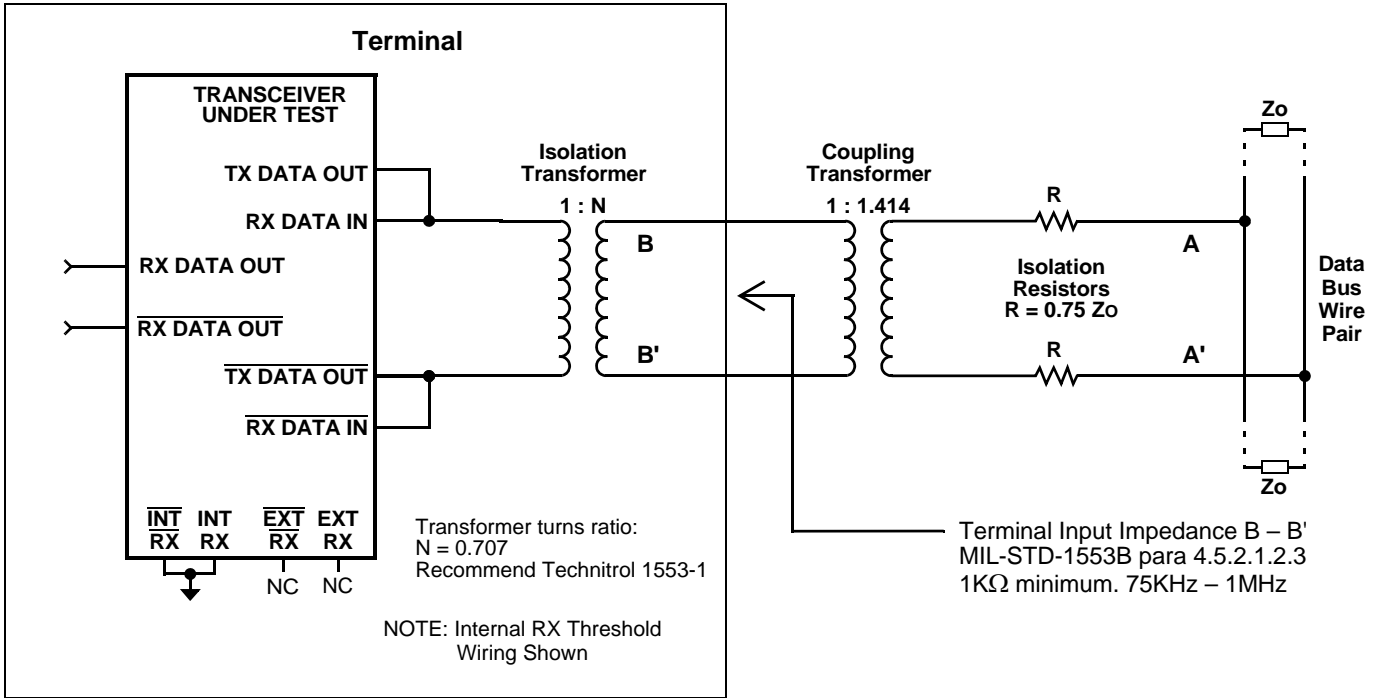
Terminal

TRANSCEIVER UNDER TEST

TX DATA OUT

RX DATA IN

RX DATA OUT

$\overline{\text{RX DATA OUT}}$

$\overline{\text{TX DATA OUT}}$

$\overline{\text{RX DATA IN}}$

$\overline{\text{INT}}$ $\overline{\text{RX}}$ INT RX $\overline{\text{EXT}}$ $\overline{\text{RX}}$ EXT RX

NC NC

Isolation Transformer

1 : N

B

B'

Coupling Transformer

1 : 1.414

R

R

A

A'

Isolation Resistors R = 0.75 Zo

Zo

Zo

Data Bus Wire Pair

Transformer turns ratio:
N = 0.707
Recommend Technitrol 1553-1

NOTE: Internal RX Threshold Wiring Shown

Terminal Input Impedance B – B'
MIL-STD-1553B para 4.5.2.1.2.3
1K$\Omega$ minimum. 75KHz – 1MHz